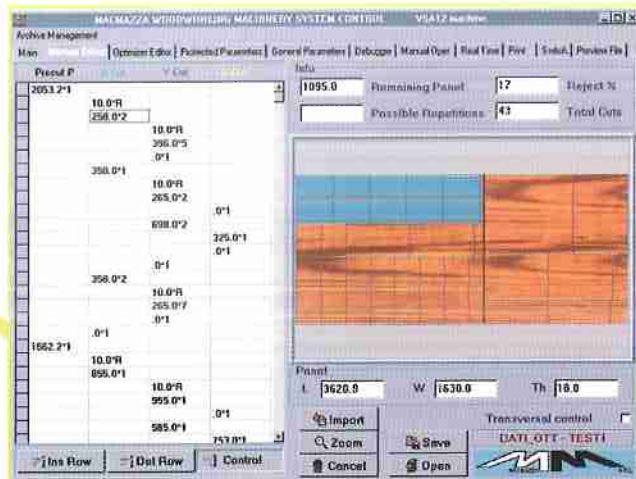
MACMAZZA WOODWORKING MACHINERY SYSTEM CONTROL VSA12 machine

Archive Management

Main | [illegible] | Optimizer Editor | Protected Parameters | General Parameters | Debugger | Manual Oper | Real Time | Print | Switch | Preview File

Precut P | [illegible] | Y Cut | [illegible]

2053.2*1
10.0*R
258.0*2
10.0*R
356.0*5
.0*1
358.0*1
10.0*R
265.0*2
.0*1
698.0*2
325.0*1
.0*1
.0*1
358.0*2
10.0*R
265.0*7
.0*1
.0*1
1662.2*1
10.0*R
855.0*1
10.0*R
955.0*1
.0*1
585.0*1
752.0*1

Info
1095.0 Remaining Panel 17 Reject %
Possible Repetitions 43 Total Cuts

Panel
L 3620.0 W 1630.0 Th 18.0

Import
Zoom
Cancel
Save
Open
Transversal control
DATI_OTT - TEST1

Ins Row | Del Row | Control